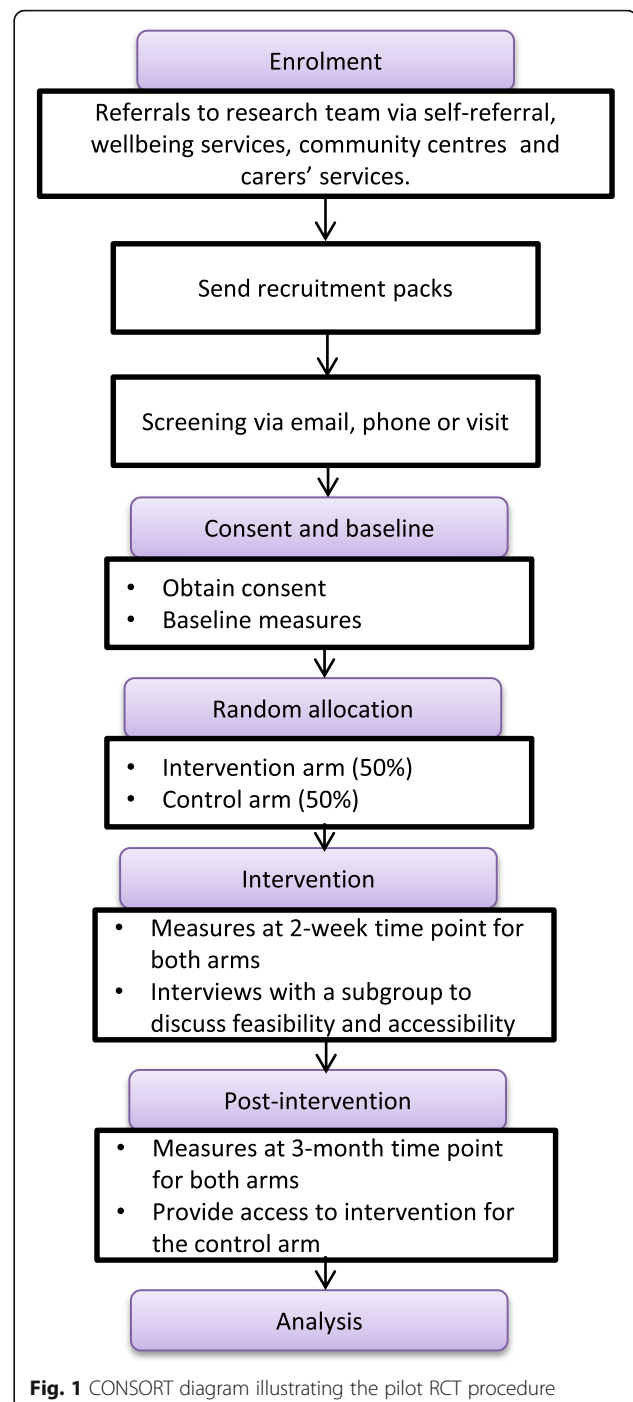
Enrolment

Referrals to research team via self-referral, wellbeing services, community centres and carers' services.

Send recruitment packs

Screening via email, phone or visit

Consent and baseline

- Obtain consent
- Baseline measures

Random allocation

- Intervention arm (50%)
- Control arm (50%)

Intervention

- Measures at 2-week time point for both arms
- Interviews with a subgroup to discuss feasibility and accessibility

Post-intervention

- Measures at 3-month time point for both arms
- Provide access to intervention for the control arm

Analysis

**Fig. 1** CONSORT diagram illustrating the pilot RCT procedure